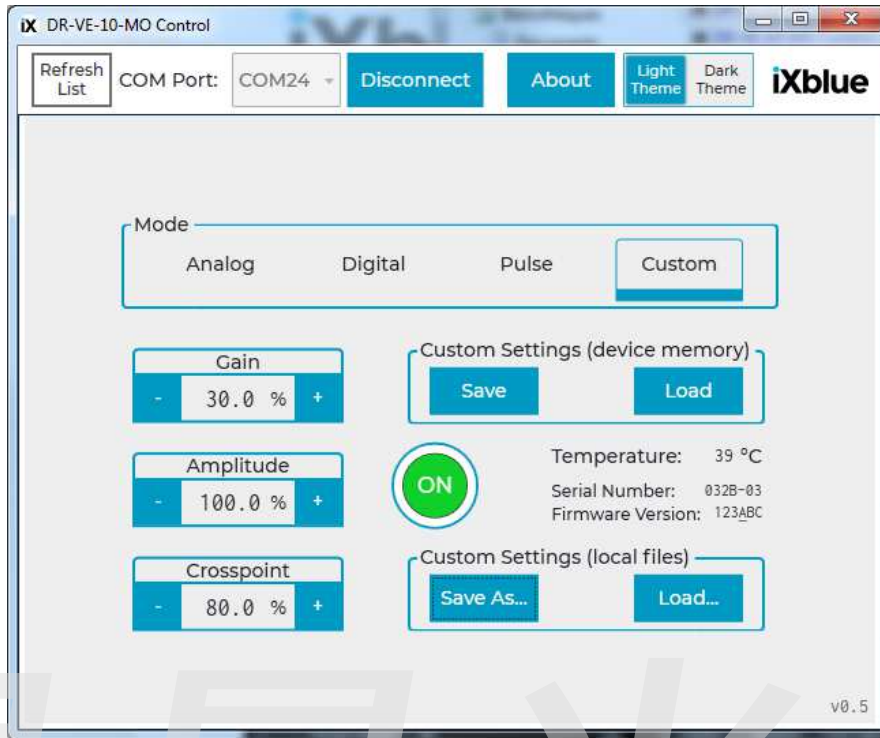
iX DR-VE-10-MO Control

Refresh List COM Port: COM24 Disconnect About Light Theme Dark Theme iXblue

Mode
Analog Digital Pulse Custom

Gain
- 30.0 % +

Custom Settings (device memory)
Save Load

Amplitude
- 100.0 % +

ON

Temperature: 39 °C
Serial Number: 032B-03
Firmware Version: 123ABC

Crosspoint
- 80.0 % +

Custom Settings (local files)
Save As... Load...

v0.5